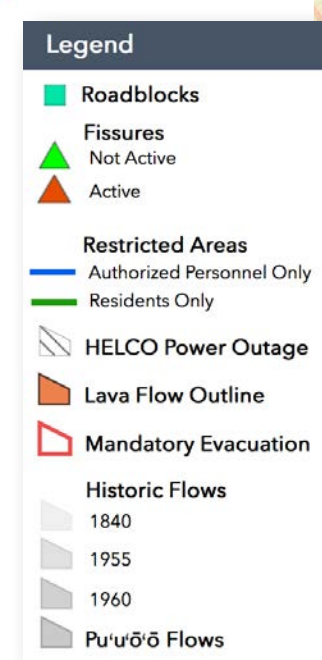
Legend

Roadblocks

Fissures
Not Active
Active

Restricted Areas
Authorized Personnel Only
Residents Only

HELCO Power Outage

Lava Flow Outline

Mandatory Evacuation

Historic Flows
1840
1955
1960
Puʻuʻōʻō Flows